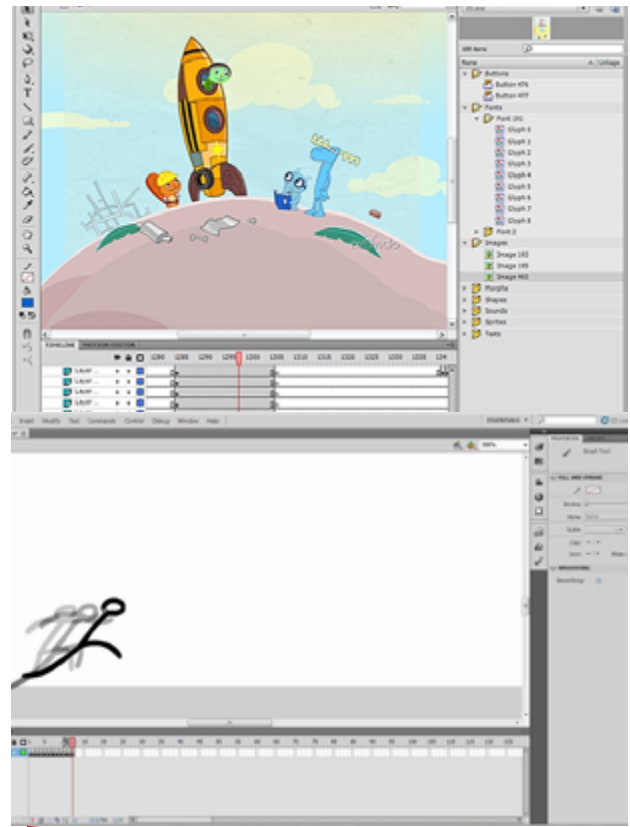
100 items

Name

Linkage

Buttons

Button 476

Button 477

Fonts

Font 191

Glyph 0

Glyph 1

Glyph 2

Glyph 3

Glyph 4

Glyph 5

Glyph 6

Glyph 7

Glyph 8

Font 2

Images

Image 192

Image 196

Image 460

Morphs

Shapes

Sounds

Sprites

Texts

TIMELINE

MOTION EDITOR

1280 1285 1290 1295 1300 1305 1310 1315 1320 1325 1330 1335 134

Layer ...

Layer ...

Layer ...

Layer ...

Insert Modify Text Commands Control Debug Window Help

ESSENTIALS

Brush Tool

FILL AND STROKE

Stroke

Style

Scale

Cap

Join

Miter

SMOOTHING

Smoothing